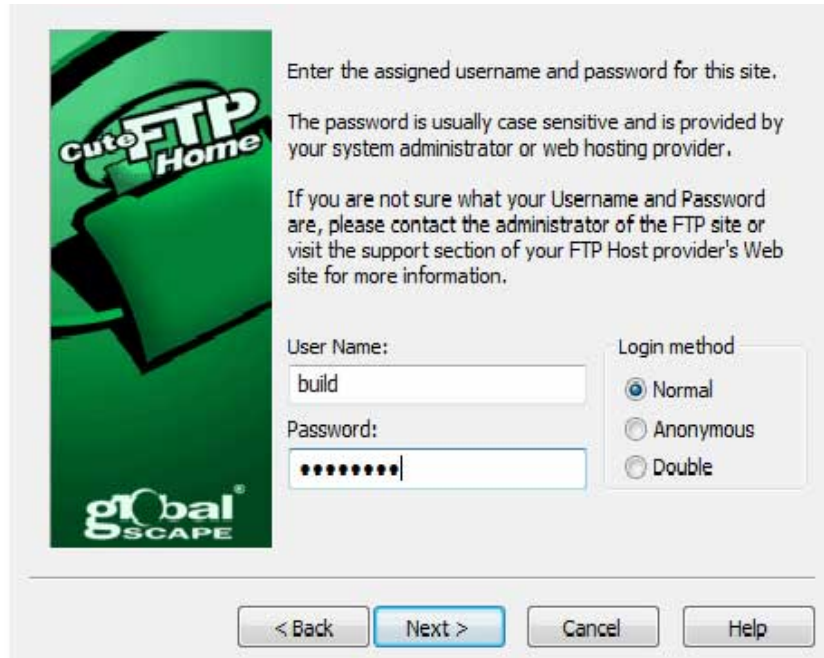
Cute FTP Home

Enter the assigned username and password for this site.

The password is usually case sensitive and is provided by your system administrator or web hosting provider.

If you are not sure what your Username and Password are, please contact the administrator of the FTP site or visit the support section of your FTP Host provider's Web site for more information.

User Name:
build
Password:
•••••••••

Login method
Normal
Anonymous
Double

global SCAPE

< Back
Next >
Cancel
Help